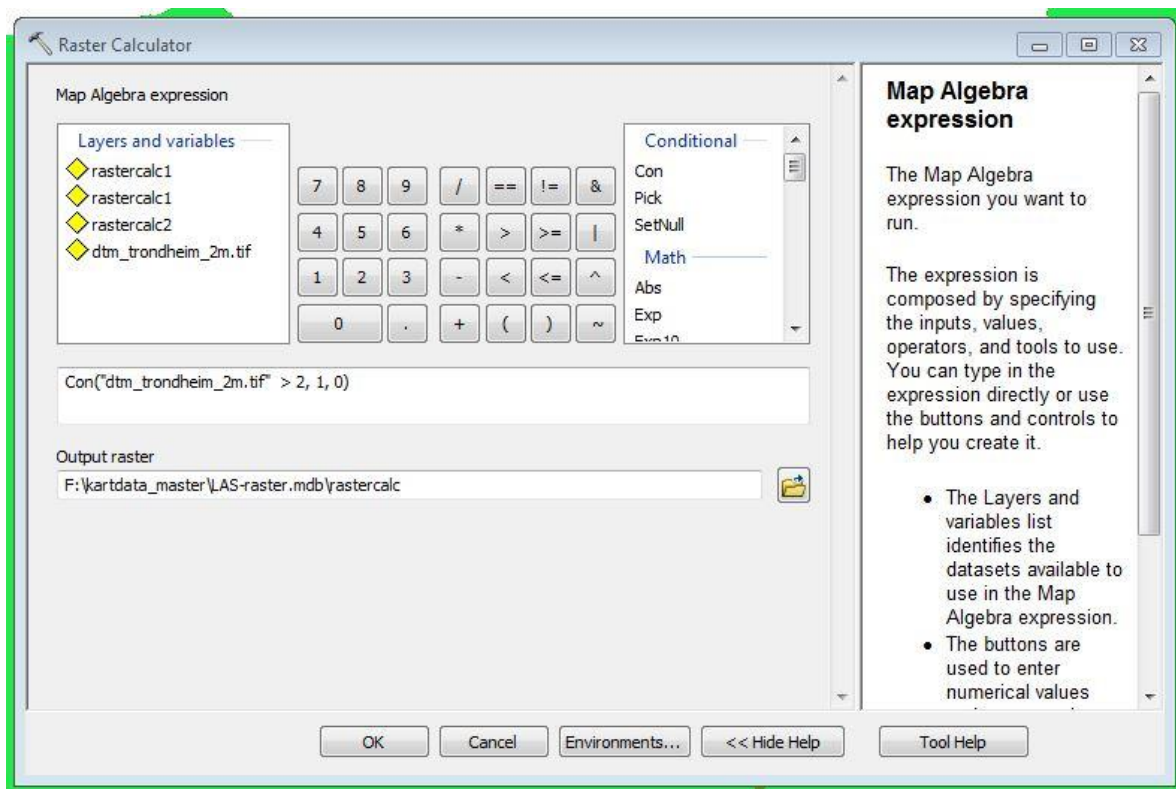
Raster Calculator

Map Algebra expression

Layers and variables
rastercalc1
rastercalc1
rastercalc2
dtm_trondheim_2m.tif

| 7 | 8 | 9 | / | == | != | & |
|---|---|---|---|---|---|---|
| 4 | 5 | 6 | * | > | >= | \| |
| 1 | 2 | 3 | - | < | <= | ^ |
| 0 | | . | + | ( | ) | ~ |

Conditional
Con
Pick
SetNull
Math
Abs
Exp
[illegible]

Con("dtm_trondheim_2m.tif" > 2, 1, 0)

Output raster
F:\kartdata_master\LAS-raster.mdb\rastercalc

Map Algebra expression

The Map Algebra expression you want to run.

The expression is composed by specifying the inputs, values, operators, and tools to use. You can type in the expression directly or use the buttons and controls to help you create it.

• The Layers and variables list identifies the datasets available to use in the Map Algebra expression.
• The buttons are used to enter numerical values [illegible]

OK Cancel Environments... << Hide Help Tool Help